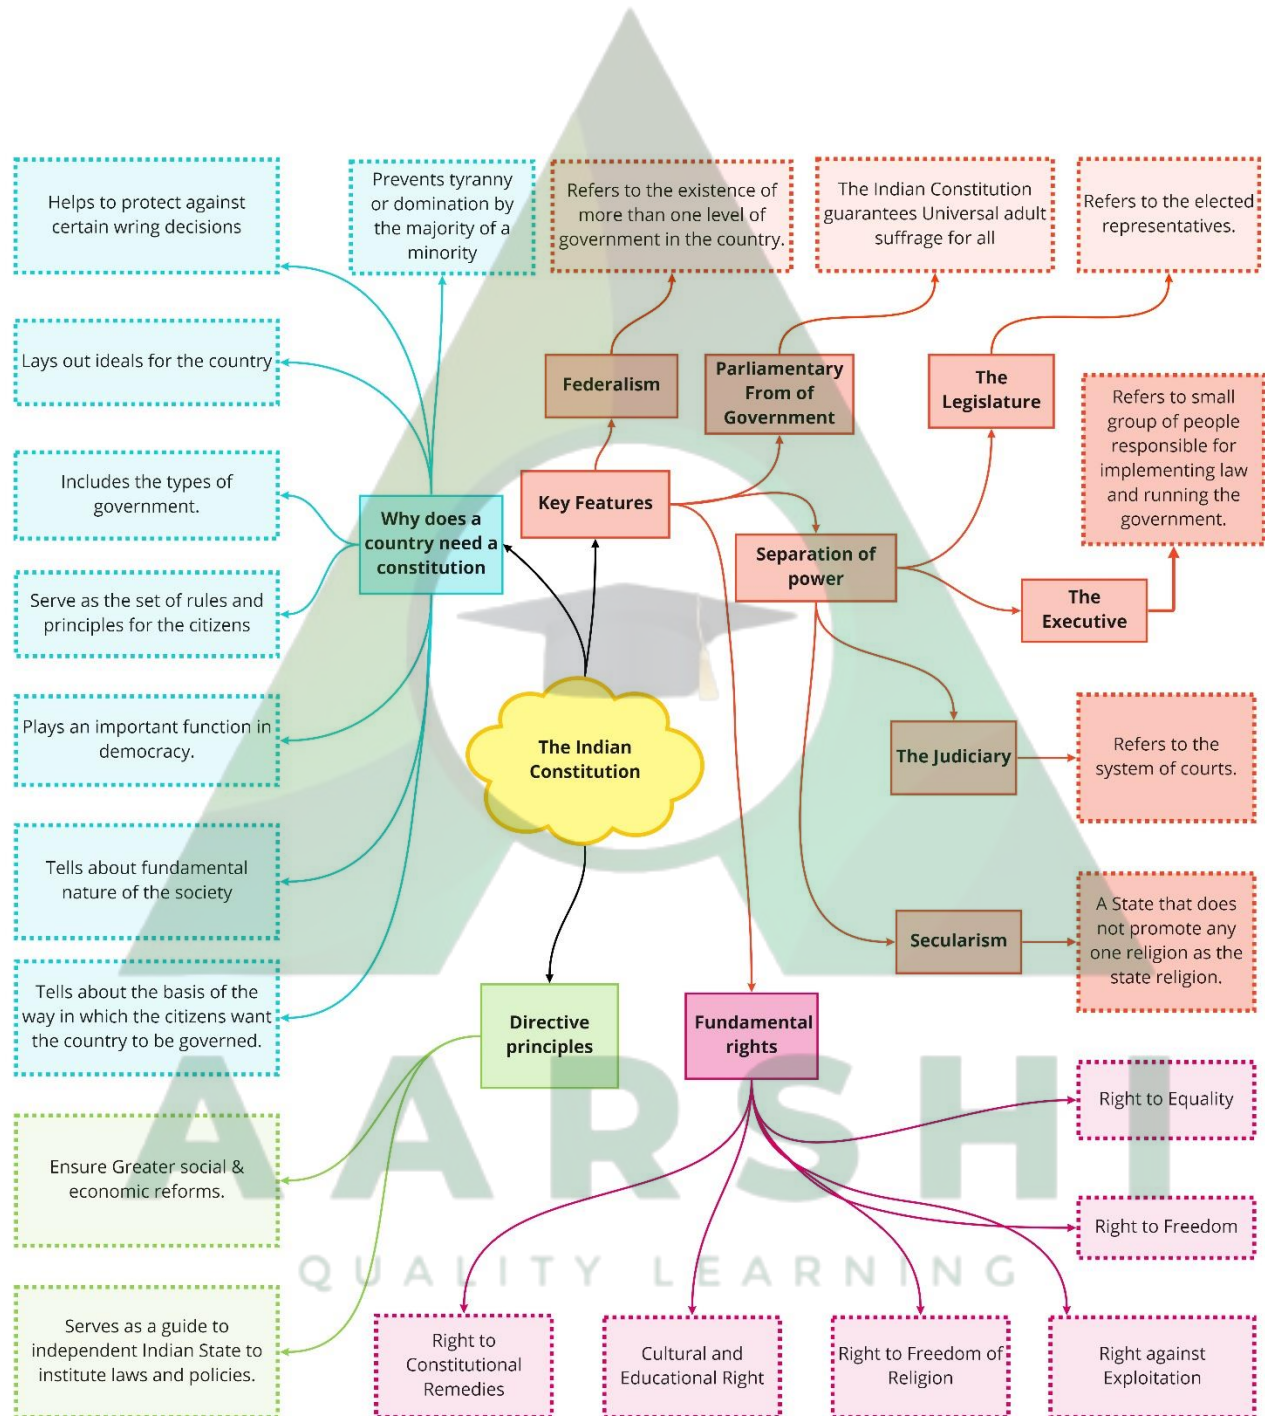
Helps to protect against certain wring decisions

Prevents tyranny or domination by the majority of a minority

Refers to the existence of more than one level of government in the country.

The Indian Constitution guarantees Universal adult suffrage for all

Refers to the elected representatives.

Lays out ideals for the country

Federalism

Parliamentary From of Government

The Legislature

Refers to small group of people responsible for implementing law and running the government.

Includes the types of government.

Why does a country need a constitution

Key Features

Separation of power

The Executive

Serve as the set of rules and principles for the citizens

Plays an important function in democracy.

The Indian Constitution

The Judiciary

Refers to the system of courts.

Tells about fundamental nature of the society

Secularism

A State that does not promote any one religion as the state religion.

Tells about the basis of the way in which the citizens want the country to be governed.

Directive principles

Fundamental rights

Right to Equality

Ensure Greater social & economic reforms.

Right to Freedom

AARSHI
QUALITY LEARNING

Serves as a guide to independent Indian State to institute laws and policies.

Right to Constitutional Remedies

Cultural and Educational Right

Right to Freedom of Religion

Right against Exploitation